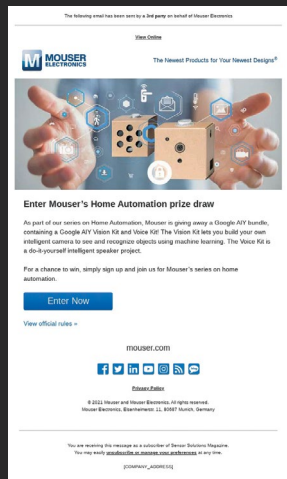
The following email has been sent by a 3rd party on behalf of Mouser Electronics

View Online

MOUSER ELECTRONICS

The Newest Products for Your Newest Designs®

Enter Mouser's Home Automation prize draw

As part of our series on Home Automation, Mouser is giving away a Google AIY bundle, containing a Google AIY Vision Kit and Voice Kit! The Vision Kit lets you build your own intelligent camera to see and recognize objects using machine learning. The Voice Kit is a do-it-yourself intelligent speaker project.

For a chance to win, simply sign up and join us for Mouser's series on home automation.

Enter Now

View official rules »

mouser.com

Privacy Policy

© 2021 Mouser and Mouser Electronics. All rights reserved.
Mouser Electronics, Eisenheimerstr. 11, 80687 Munich, Germany

You are receiving this message as a subscriber of Sensor Solutions Magazine.
You may easily unsubscribe or manage your preferences at any time.

[COMPANY_ADDRESS]